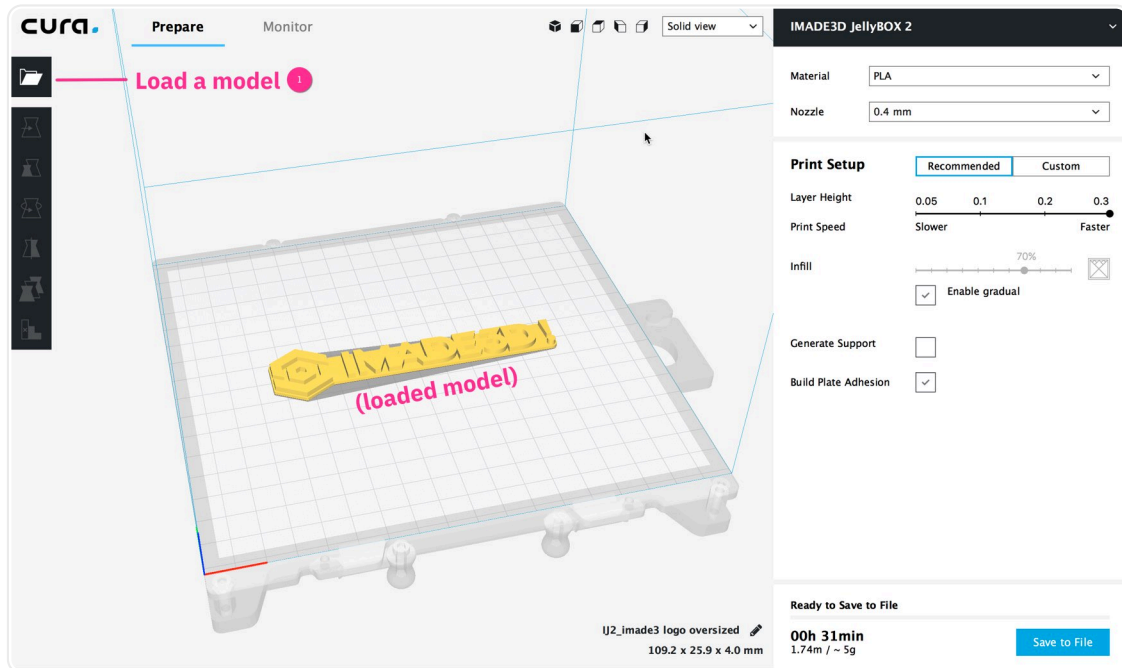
cura.

Prepare

Monitor

Solid view

IMADE3D JellyBOX 2

Load a model 1

Material PLA

Nozzle 0.4 mm

Print Setup

Recommended

Custom

Layer Height

0.05 0.1 0.2 0.3

Print Speed

Slower

Faster

Infill

70%

Enable gradual

Generate Support

Build Plate Adhesion

IMADE3D

(loaded model)

IJ2_imade3 logo oversized

109.2 x 25.9 x 4.0 mm

Ready to Save to File

00h 31min

1.74m / ~ 5g

Save to File